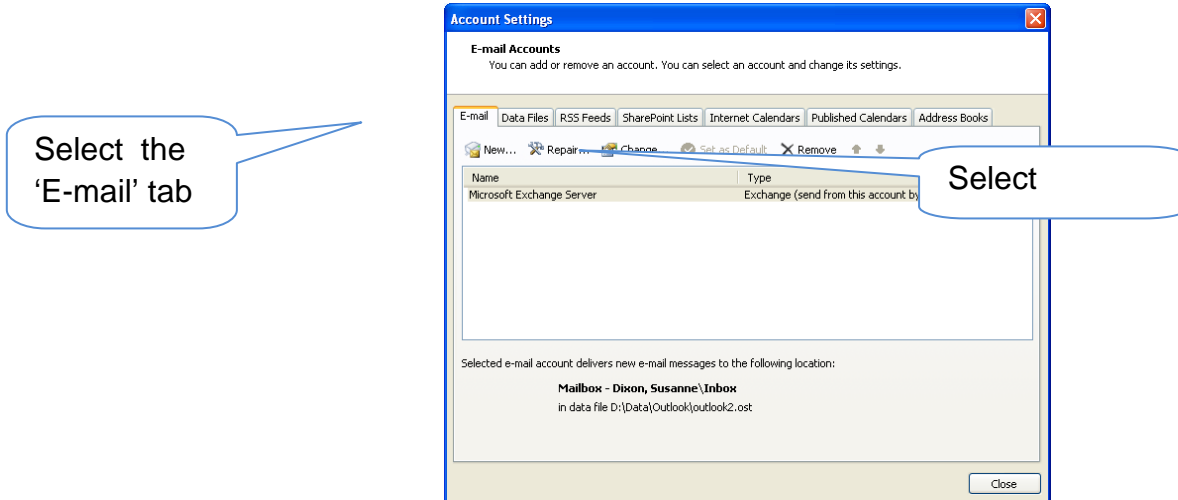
Select the 'E-mail' tab

Account Settings

E-mail Accounts
You can add or remove an account. You can select an account and change its settings.

E-mail | Data Files | RSS Feeds | SharePoint Lists | Internet Calendars | Published Calendars | Address Books

New... Repair... Change... Set as Default Remove

| Name | Type |
|---|---|
| Microsoft Exchange Server | Exchange (send from this account by |

Select

Selected e-mail account delivers new e-mail messages to the following location:

Mailbox - Dixon, Susanne\Inbox
in data file D:\Data\Outlook\outlook2.ost

Close